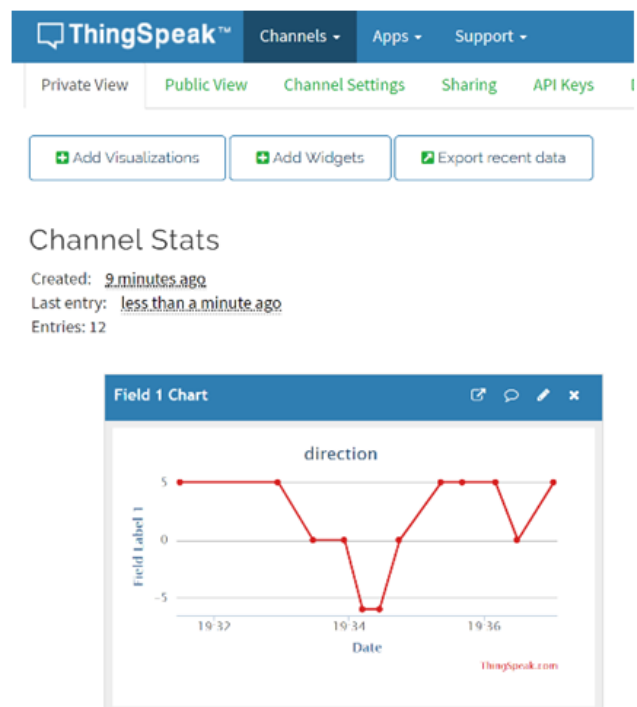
ThingSpeak™ Channels ▾ Apps ▾ Support ▾

Private View Public View Channel Settings Sharing API Keys

Add Visualizations Add Widgets Export recent data

Channel Stats

Created: 9 minutes ago
Last entry: less than a minute ago
Entries: 12

Field 1 Chart

direction

5
0
-5

Field Label 1

19:32 19:34 19:36

Date

ThingSpeak.com